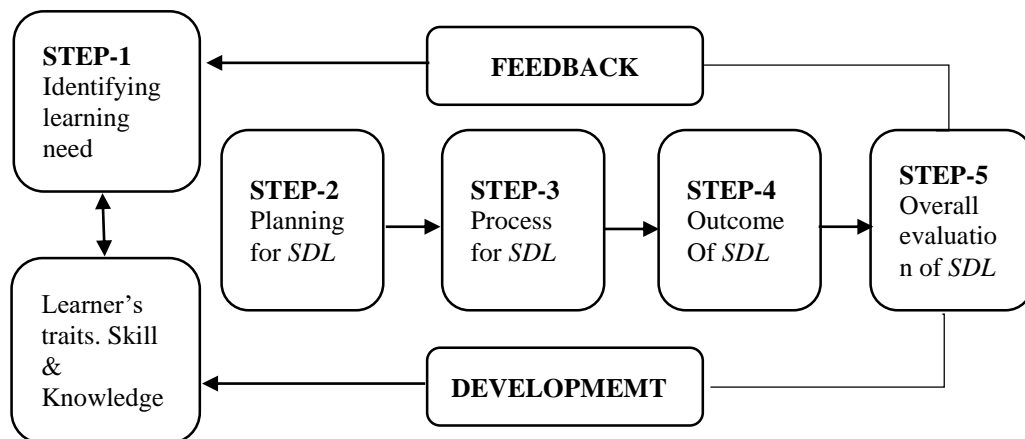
STEP-1
Identifying learning need

FEEDBACK

STEP-2
Planning for *SDL*

STEP-3
Process for *SDL*

STEP-4
Outcome Of *SDL*

STEP-5
Overall evaluation of *SDL*

Learner's traits. Skill & Knowledge

DEVELOPMEMT